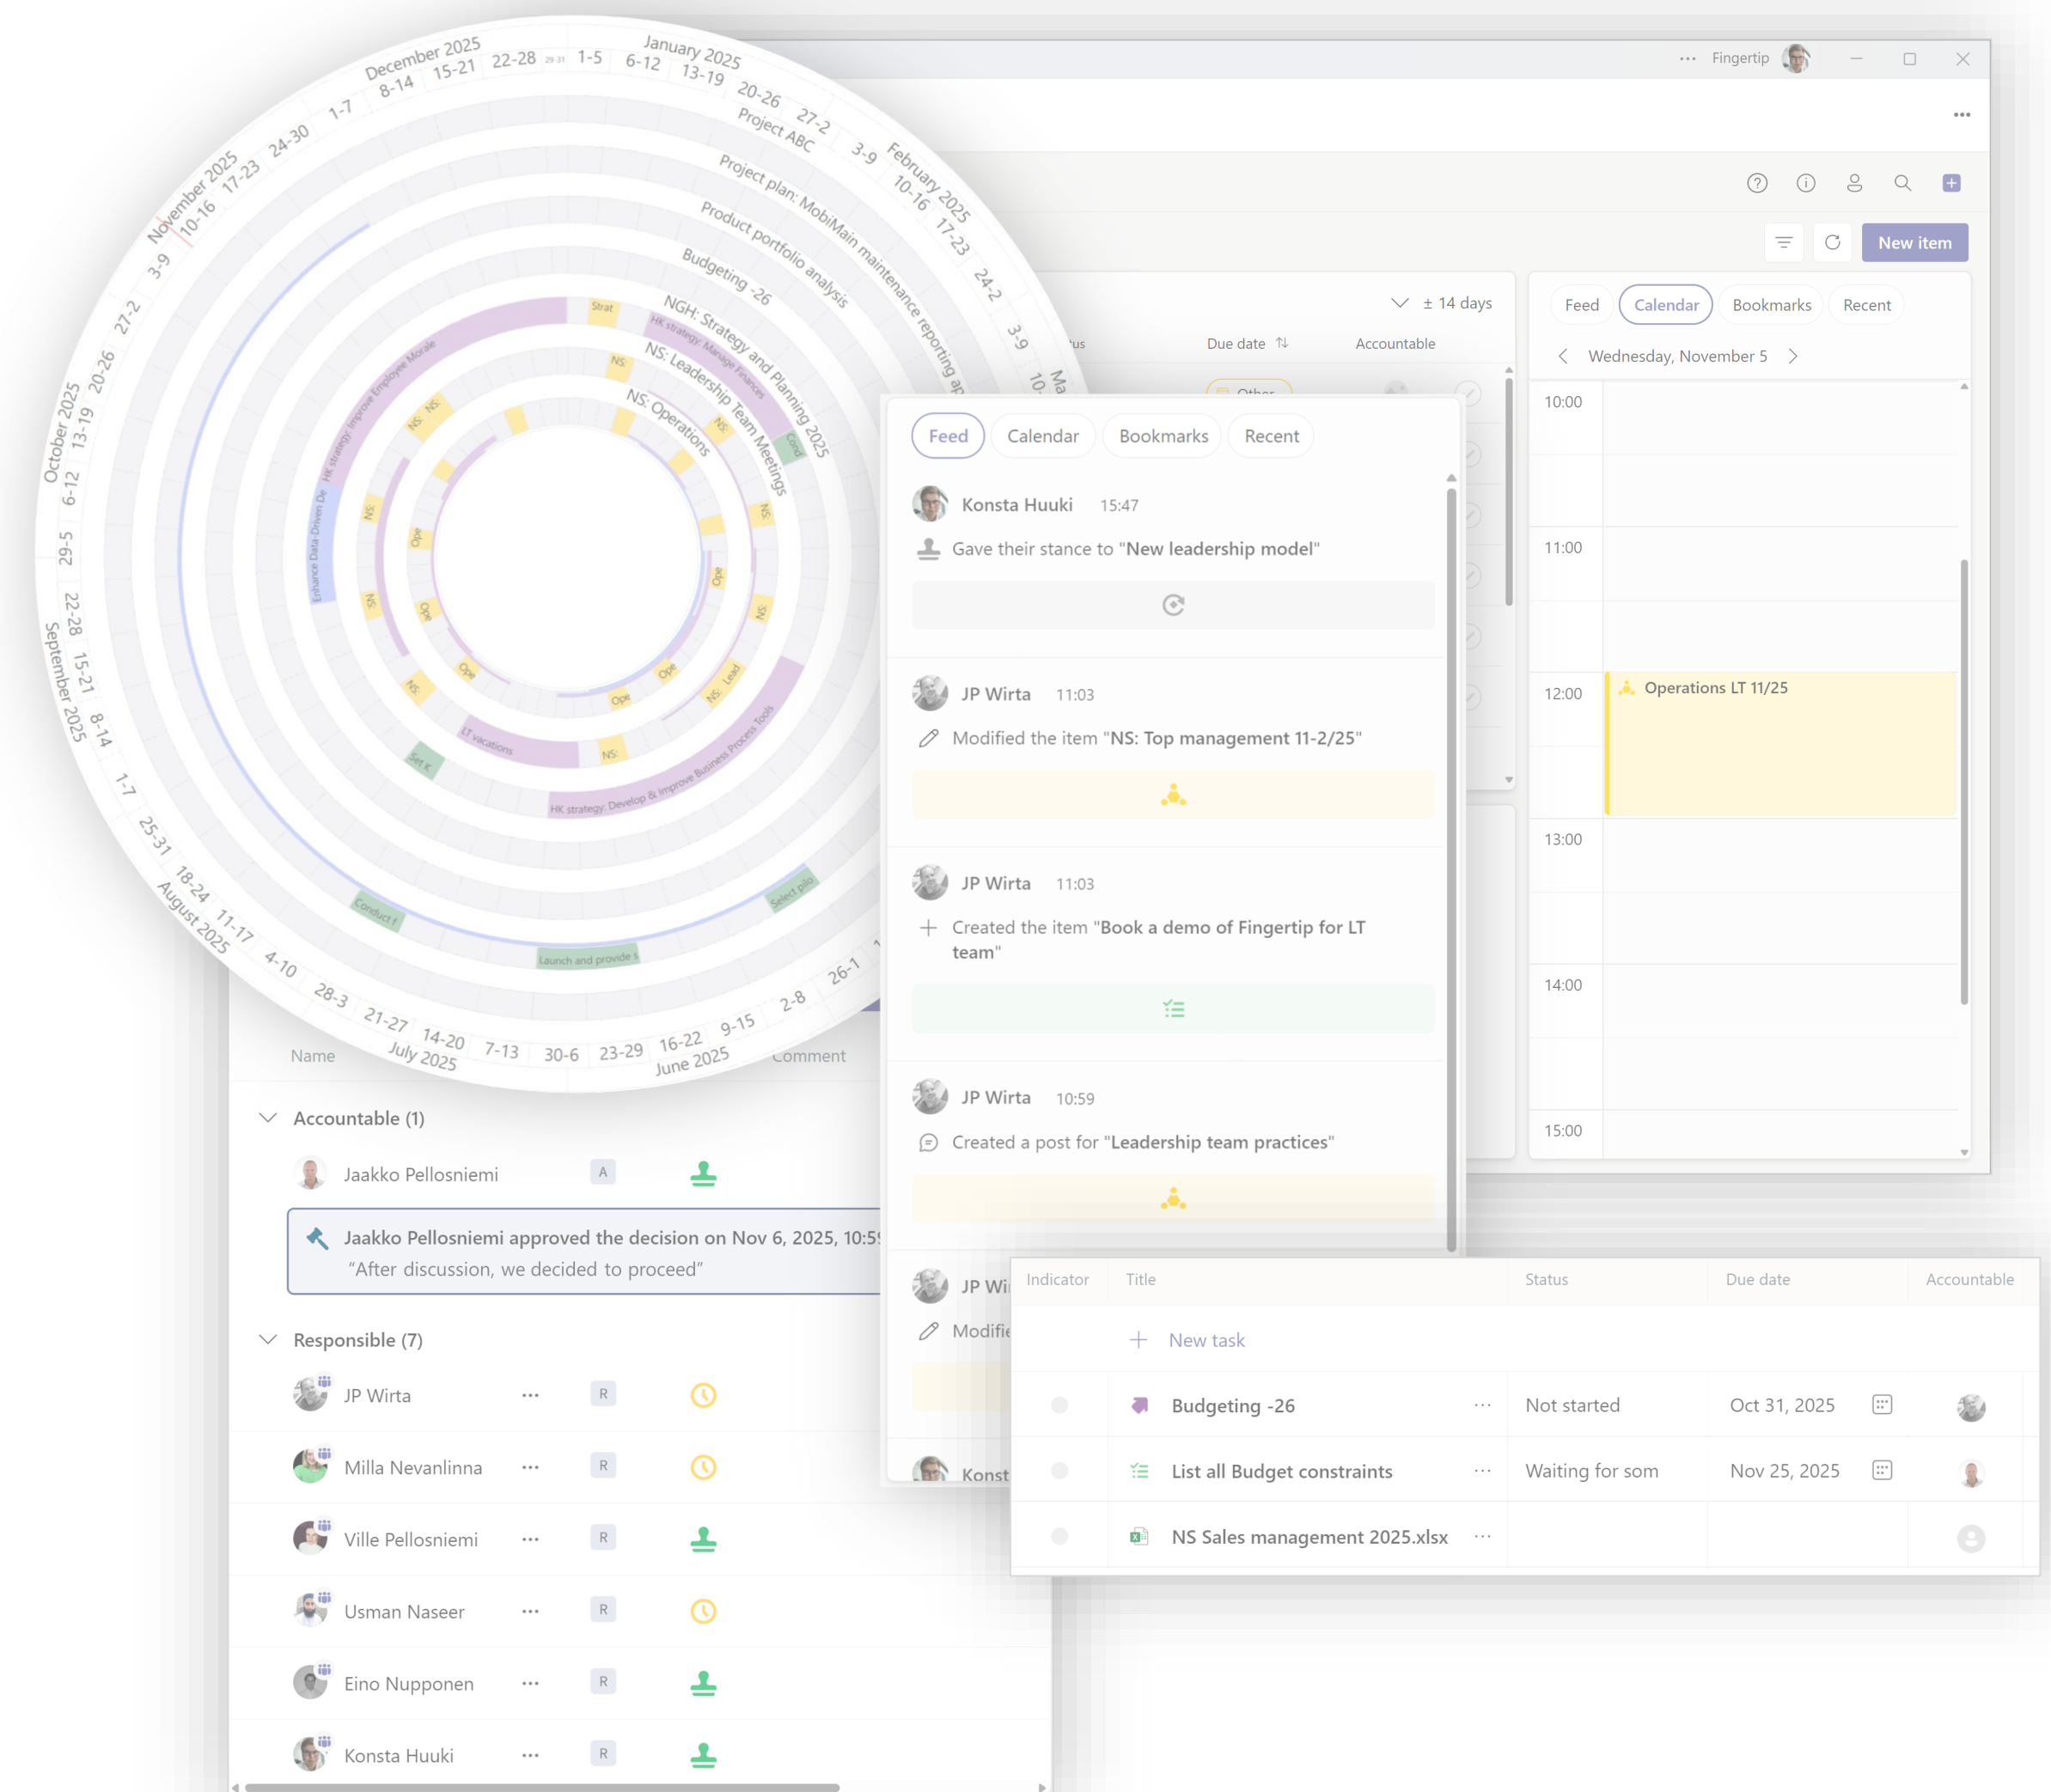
December 2025 8-14 15-21 22-28 1-5 January 2025 6-12 13-19 20-26 27-2 3-9 February 2025 10-16 17-23 24-2 3-9 10-

November 2025 10-16 17-23 24-30 1-7 3-9 27-2 20-26 October 2025 13-19 6-12 29-5 22-28 15-21 September 2025 8-14 1-7 25-31 18-24 August 2025 11-17 4-10 28-3 21-27 July 2025 14-20 7-13 30-6 23-29 16-22 June 2025 9-15 2-8 26-1

Project ABC
Project plan: MobiMain maintenance reporting ap
Product portfolio analysis
Budgeting -26
NGH: Strategy and Planning 2025
NS: Leadership Team Meetings
NS: Operations
HK strategy: Improve Employee Morale
Enhance Data-Driven De
HK strategy: Manage Finances
Strat
LT vacations
HK strategy: Develop & Improve Business Process Tools
Conduct t
Launch and provide s
Select pilo
Set K

··· Fingertip

New item

± 14 days
Due date
Accountable
Other

Feed Calendar Bookmarks Recent
Wednesday, November 5
10:00
11:00
12:00
Operations LT 11/25
13:00
14:00
15:00

Feed Calendar Bookmarks Recent
Konsta Huuki 15:47
Gave their stance to "New leadership model"
JP Wirta 11:03
Modified the item "NS: Top management 11-2/25"
JP Wirta 11:03
Created the item "Book a demo of Fingertip for LT team"
JP Wirta 10:59
Created a post for "Leadership team practices"
JP Wi
Modifie
Konst

Name
Comment
Accountable (1)
Jaakko Pellosniemi A
Jaakko Pellosniemi approved the decision on Nov 6, 2025, 10:5
"After discussion, we decided to proceed"
Responsible (7)
JP Wirta ··· R
Milla Nevanlinna ··· R
Ville Pellosniemi ··· R
Usman Naseer ··· R
Eino Nupponen ··· R
Konsta Huuki ··· R

| Indicator | Title | Status | Due date | Accountable |
|---|---|---|---|---|
| | New task | | | |
| | Budgeting -26 ··· | Not started | Oct 31, 2025 | |
| | List all Budget constraints ··· | Waiting for som | Nov 25, 2025 | |
| | NS Sales management 2025.xlsx ··· | | | |